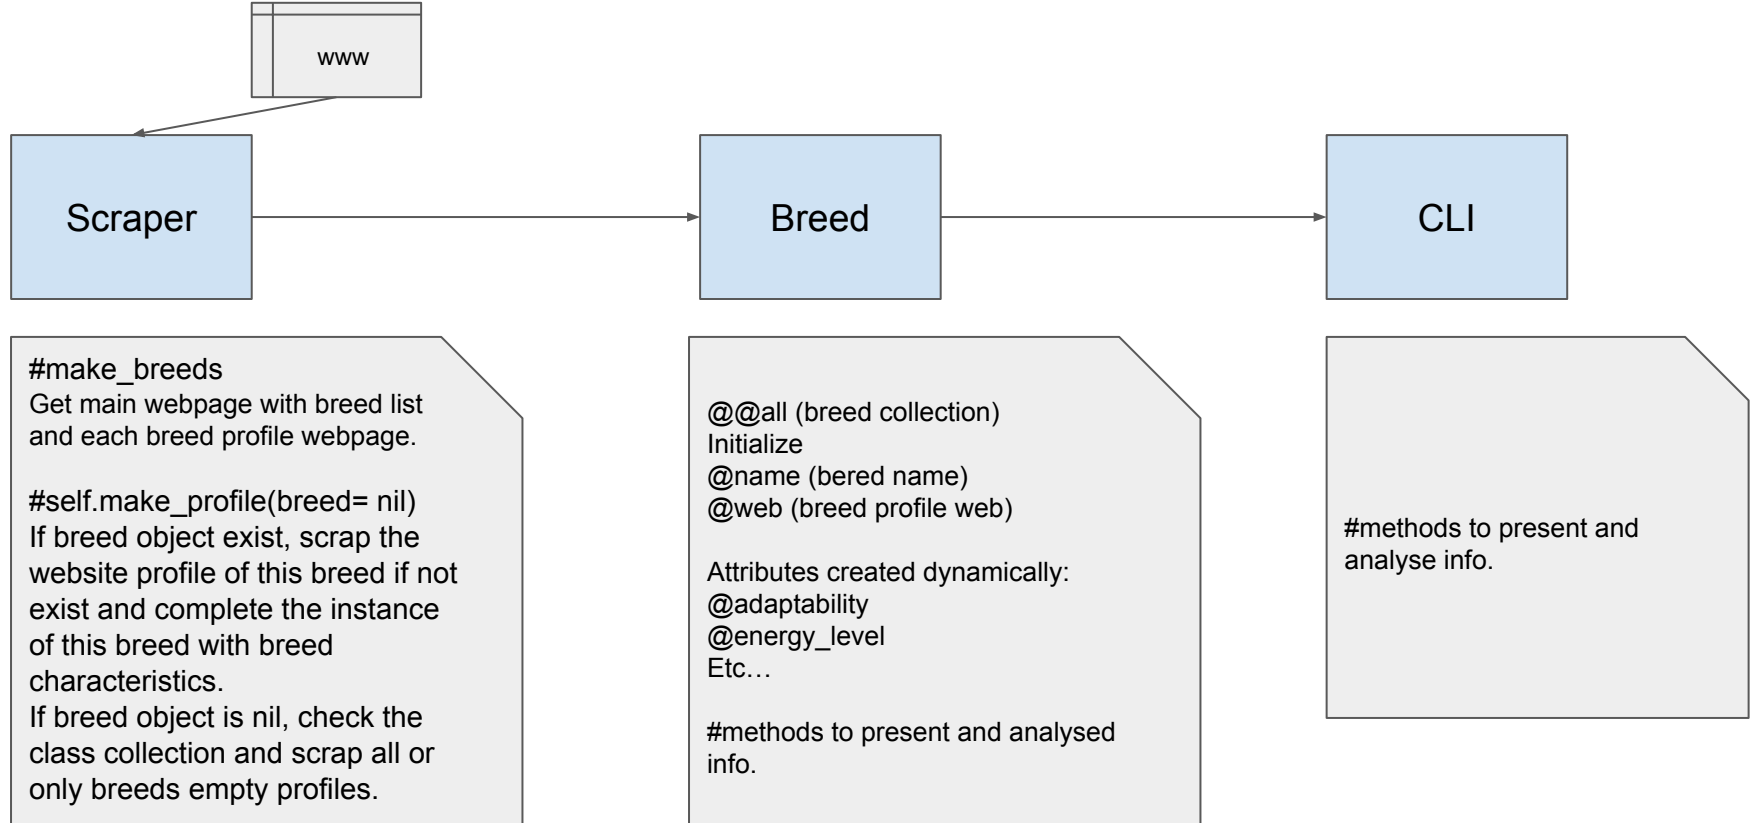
www

Scraper

Breed

CLI

#make_breeds
Get main webpage with breed list and each breed profile webpage.

#self.make_profile(breed= nil)
If breed object exist, scrap the website profile of this breed if not exist and complete the instance of this breed with breed characteristics.
If breed object is nil, check the class collection and scrap all or only breeds empty profiles.

@@all (breed collection)
Initialize
@name (bered name)
@web (breed profile web)

Attributes created dynamically:
@adaptability
@energy_level
Etc…

#methods to present and analysed info.

#methods to present and analyse info.